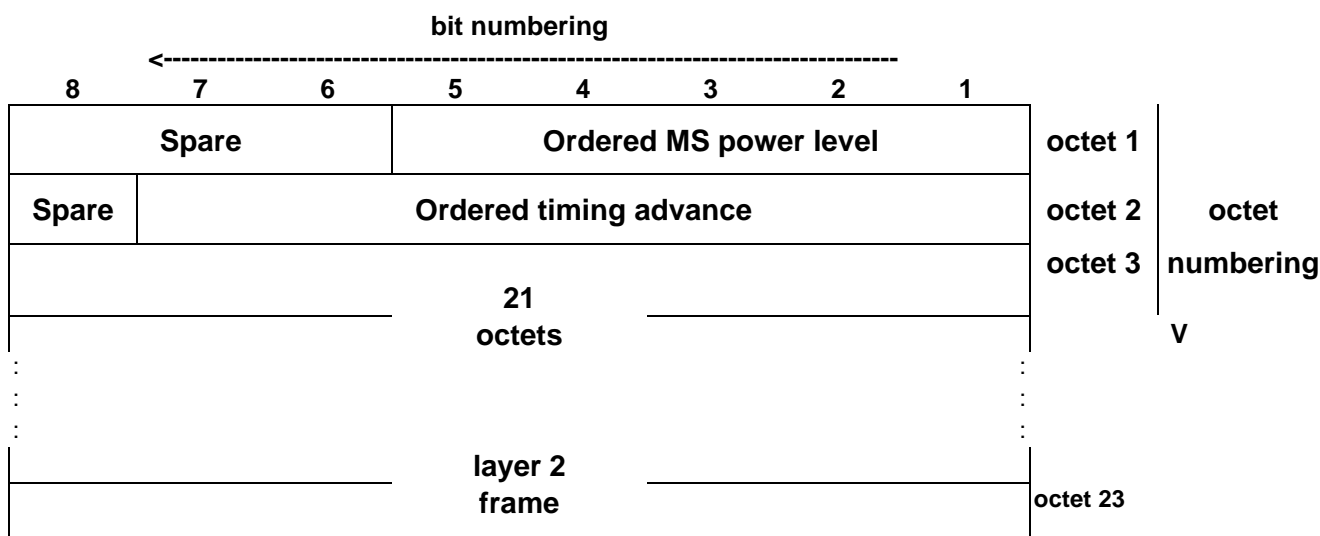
bit numbering

<-------------------------------------------------------------------------------

| 8 | 7 | 6 | 5 | 4 | 3 | 2 | 1 | |
|---|---|---|---|---|---|---|---|---|
| Spare | | | Ordered MS power level | | | | | octet 1 |
| Spare | Ordered timing advance | | | | | | | octet 2 |

octet numbering

V

octet 3

21 octets

:
:
:

layer 2 frame

octet 23